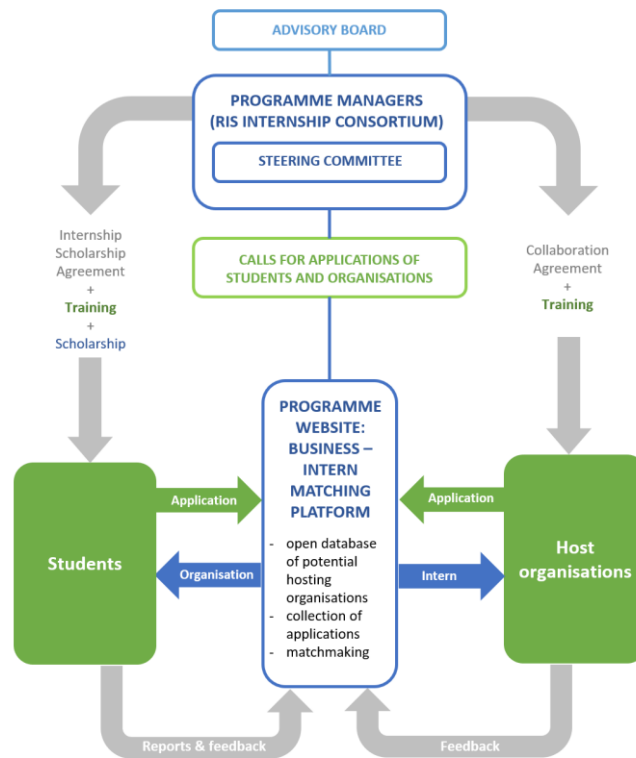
ADVISORY BOARD

PROGRAMME MANAGERS (RIS INTERNSHIP CONSORTIUM)

STEERING COMMITTEE

Internship Scholarship Agreement + Training + Scholarship

CALLS FOR APPLICATIONS OF STUDENTS AND ORGANISATIONS

Collaboration Agreement + Training

PROGRAMME WEBSITE: BUSINESS – INTERN MATCHING PLATFORM

- open database of potential hosting organisations
- collection of applications
- matchmaking

Students

Application

Organisation

Application

Intern

Host organisations

Reports & feedback

Feedback